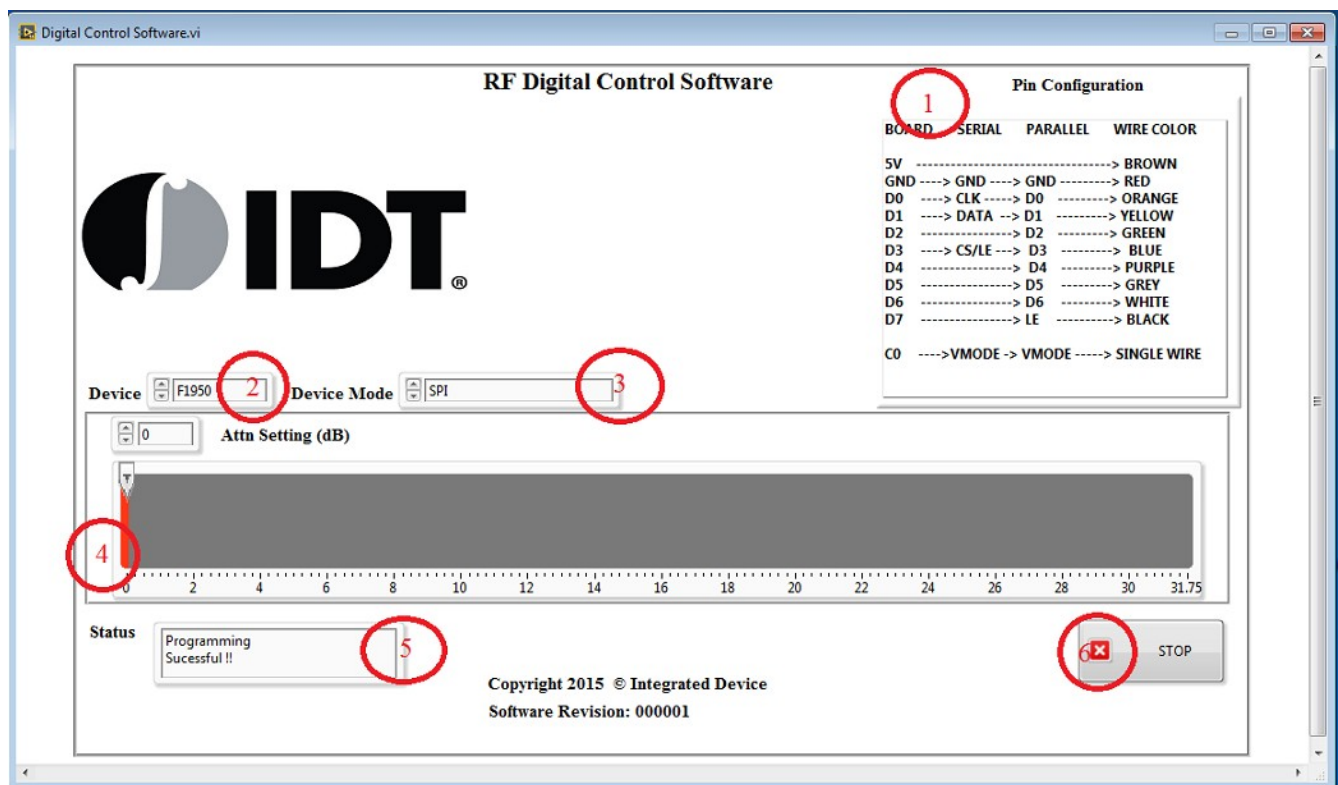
Digital Control Software.vi

RF Digital Control Software

Pin Configuration

1

BOARD SERIAL PARALLEL WIRE COLOR

5V ----------------------------------> BROWN
GND ----> GND ----> GND ---------> RED
D0 ----> CLK -----> D0 ---------> ORANGE
D1 ----> DATA --> D1 ---------> YELLOW
D2 ----------------> D2 ---------> GREEN
D3 ----> CS/LE ---> D3 ---------> BLUE
D4 ----------------> D4 ---------> PURPLE
D5 ----------------> D5 ---------> GREY
D6 ----------------> D6 ---------> WHITE
D7 ----------------> LE ---------> BLACK

C0 ---->VMODE -> VMODE -----> SINGLE WIRE

IDT®

Device F1950 2 Device Mode SPI 3

0 Attn Setting (dB)

4

0 2 4 6 8 10 12 14 16 18 20 22 24 26 28 30 31.75

Status Programming Sucessful !! 5

6 STOP

Copyright 2015 © Integrated Device
Software Revision: 000001